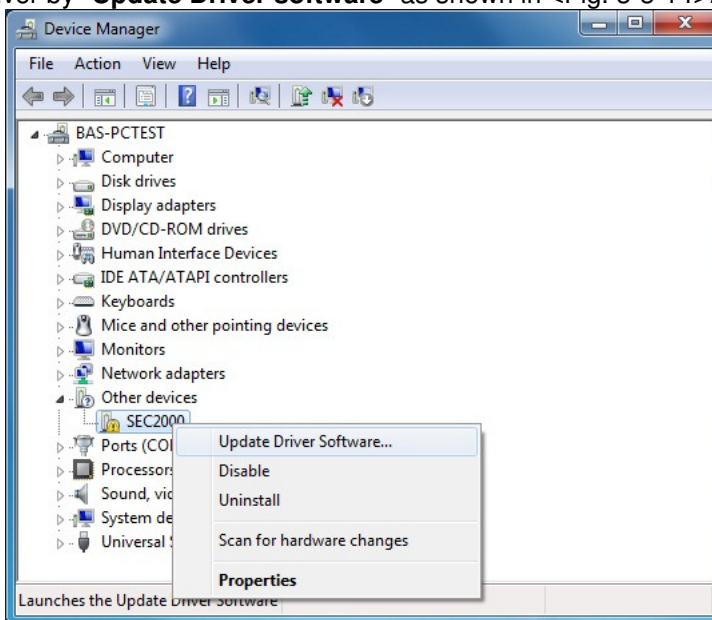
ver by "Update Driver Software" as shown in <Fig. 3-4-4>.

Device Manager

File Action View Help

BAS-PCTEST
Computer
Disk drives
Display adapters
DVD/CD-ROM drives
Human Interface Devices
IDE ATA/ATAPI controllers
Keyboards
Mice and other pointing devices
Monitors
Network adapters
Other devices
SEC2000
Ports (CO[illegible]
Processors
Sound, vi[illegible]
System de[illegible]
Universal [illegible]

Update Driver Software...
Disable
Uninstall
Scan for hardware changes
Properties

Launches the Update Driver Software